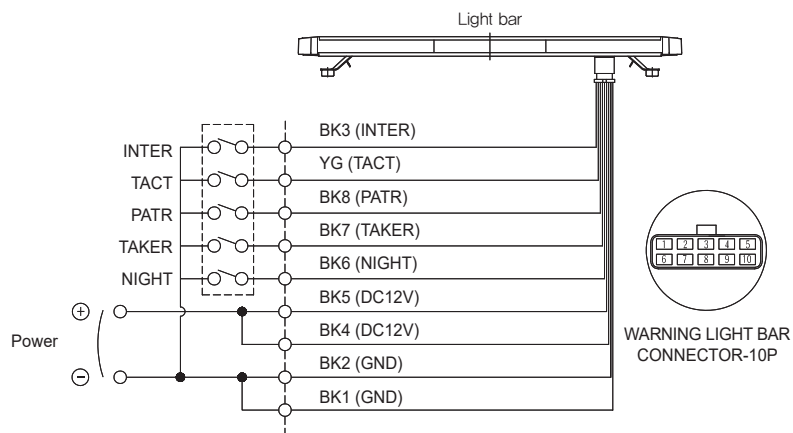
Light bar

INTER
TACT
PATR
TAKER
NIGHT

BK3 (INTER)
YG (TACT)
BK8 (PATR)
BK7 (TAKER)
BK6 (NIGHT)
BK5 (DC12V)
BK4 (DC12V)
BK2 (GND)
BK1 (GND)

$\oplus$
Power
$\ominus$

1 2 3 4 5
6 7 8 9 10

WARNING LIGHT BAR CONNECTOR-10P